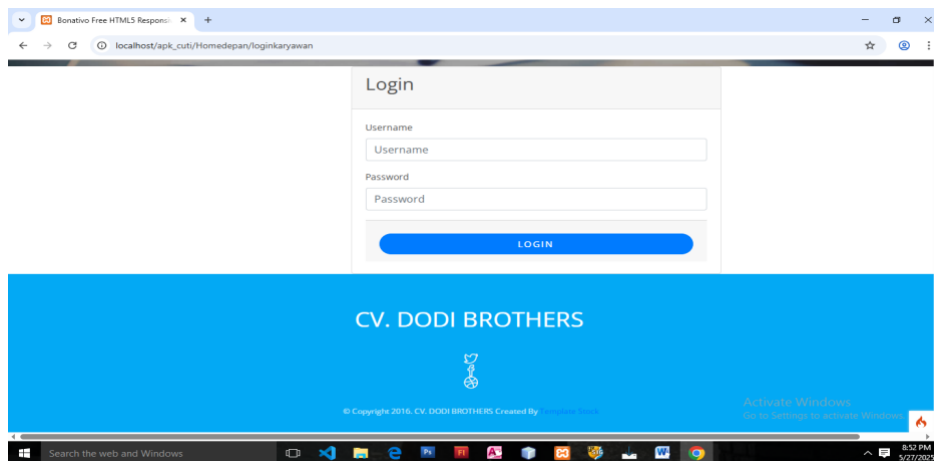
Bonativo Free HTML5 Responsi ×
+
localhost/apk_cuti/Homedepan/loginkaryawan

Login

Username

Username

Password

Password

LOGIN

CV. DODI BROTHERS

© Copyright 2016. CV. DODI BROTHERS Created By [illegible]

Activate Windows
Go to Settings to activate Windows.

Search the web and Windows

8:52 PM
5/27/2025